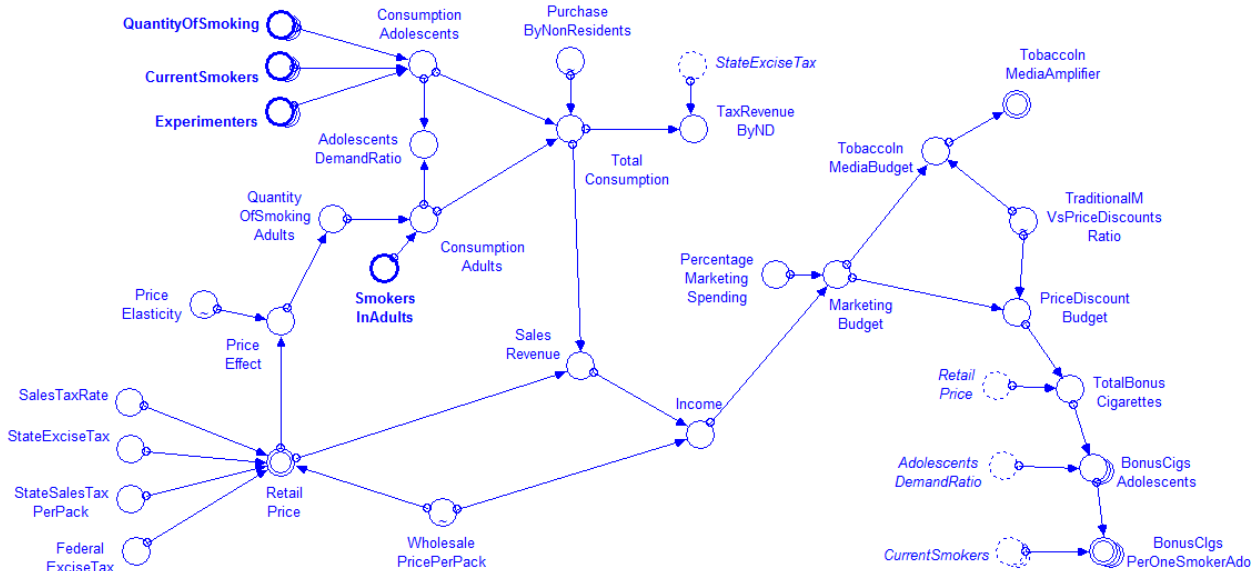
QuantityOfSmoking
CurrentSmokers
Experimenters
Consumption Adolescents
Purchase ByNonResidents
StateExciseTax
TaxRevenue ByND
TobaccoIn MediaAmplifier
Adolescents DemandRatio
Total Consumption
TobaccoIn MediaBudget
Quantity OfSmoking Adults
Consumption Adults
TraditionalM VsPriceDiscounts Ratio
Percentage Marketing Spending
Smokers InAdults
Price Elasticity
Marketing Budget
PriceDiscount Budget
Price Effect
Sales Revenue
Retail Price
TotalBonus Cigarettes
SalesTaxRate
Income
StateExciseTax
Adolescents DemandRatio
BonusCigs Adolescents
StateSalesTax PerPack
Retail Price
Federal ExciseTax
Wholesale PricePerPack
CurrentSmokers
BonusCIgs PerOneSmokerAdo